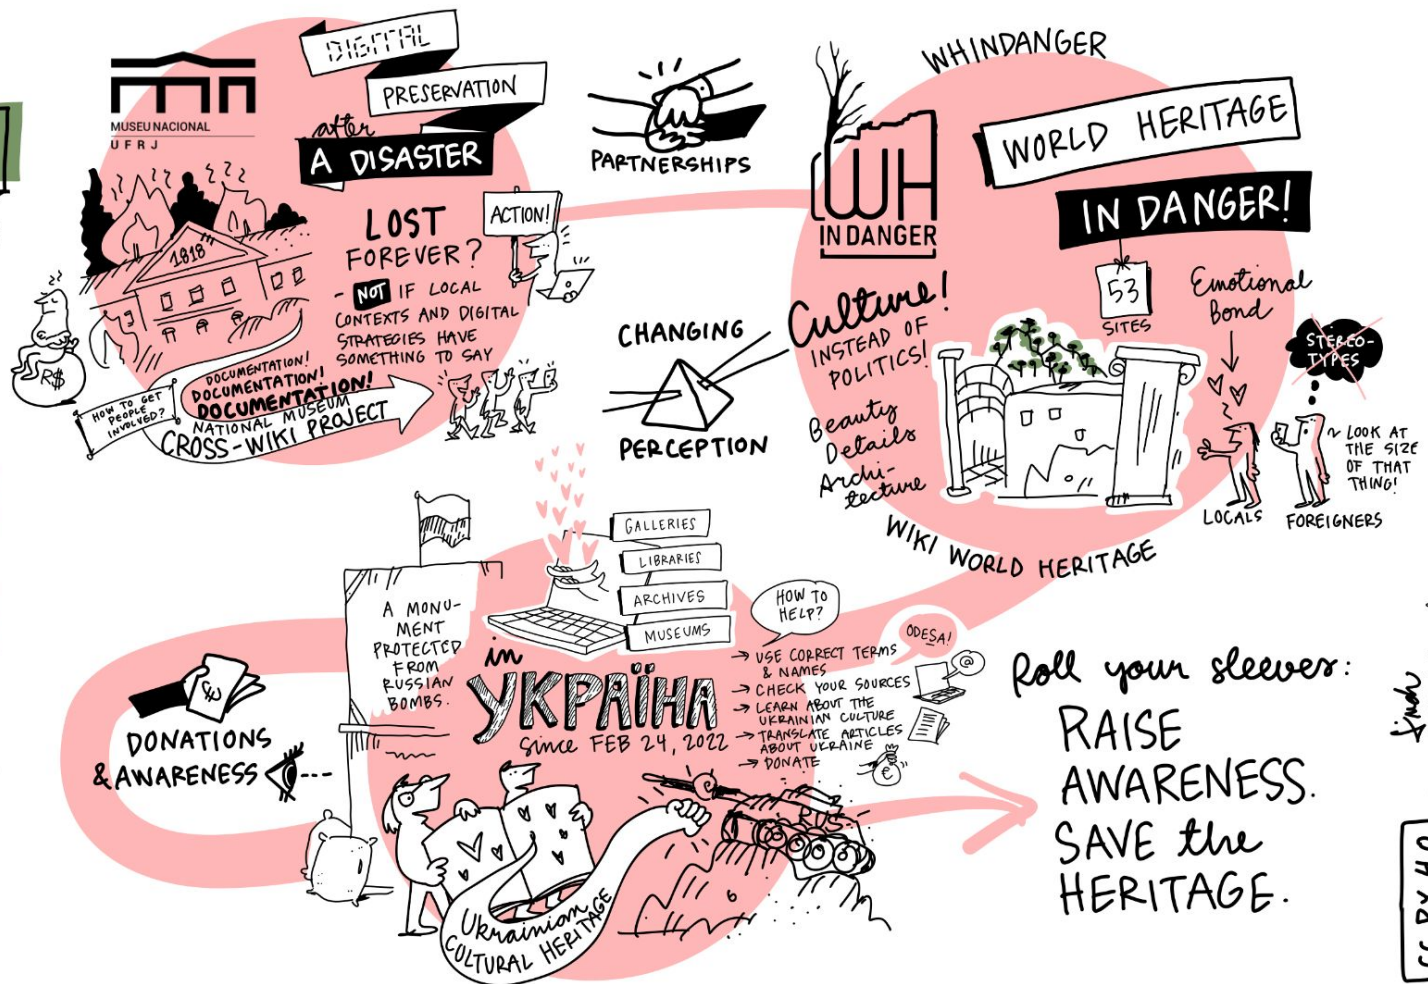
MUSEU NACIONAL
UFRJ

DIGITAL PRESERVATION after A DISASTER

1818

R$

HOW TO GET PEOPLE INVOLVED?

DOCUMENTATION! DOCUMENTATION! DOCUMENTATION!

NATIONAL MUSEUM CROSS-WIKI PROJECT

ACTION!

LOST FOREVER?

- NOT IF LOCAL CONTEXTS AND DIGITAL STRATEGIES HAVE SOMETHING TO SAY

PARTNERSHIPS

CHANGING PERCEPTION

WHINDANGER

WH IN DANGER

WORLD HERITAGE IN DANGER!

Culture! INSTEAD OF POLITICS!

Beauty Details Architecture

53 SITES

Emotional Bond

STEREO-TYPES

LOOK AT THE SIZE OF THAT THING!

LOCALS FOREIGNERS

WIKI WORLD HERITAGE

GALLERIES
LIBRARIES
ARCHIVES
MUSEUMS

A MONUMENT PROTECTED FROM RUSSIAN BOMBS.

in УКРАЇНА since FEB 24, 2022

HOW TO HELP?

ODESA!

→ USE CORRECT TERMS & NAMES
→ CHECK YOUR SOURCES
→ LEARN ABOUT THE UKRAINIAN CULTURE
→ TRANSLATE ARTICLES ABOUT UKRAINE
→ DONATE

€

DONATIONS & AWARENESS

Ukrainian CULTURAL HERITAGE

Roll your sleeves:

RAISE AWARENESS. SAVE the HERITAGE.

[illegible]

CC BY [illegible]